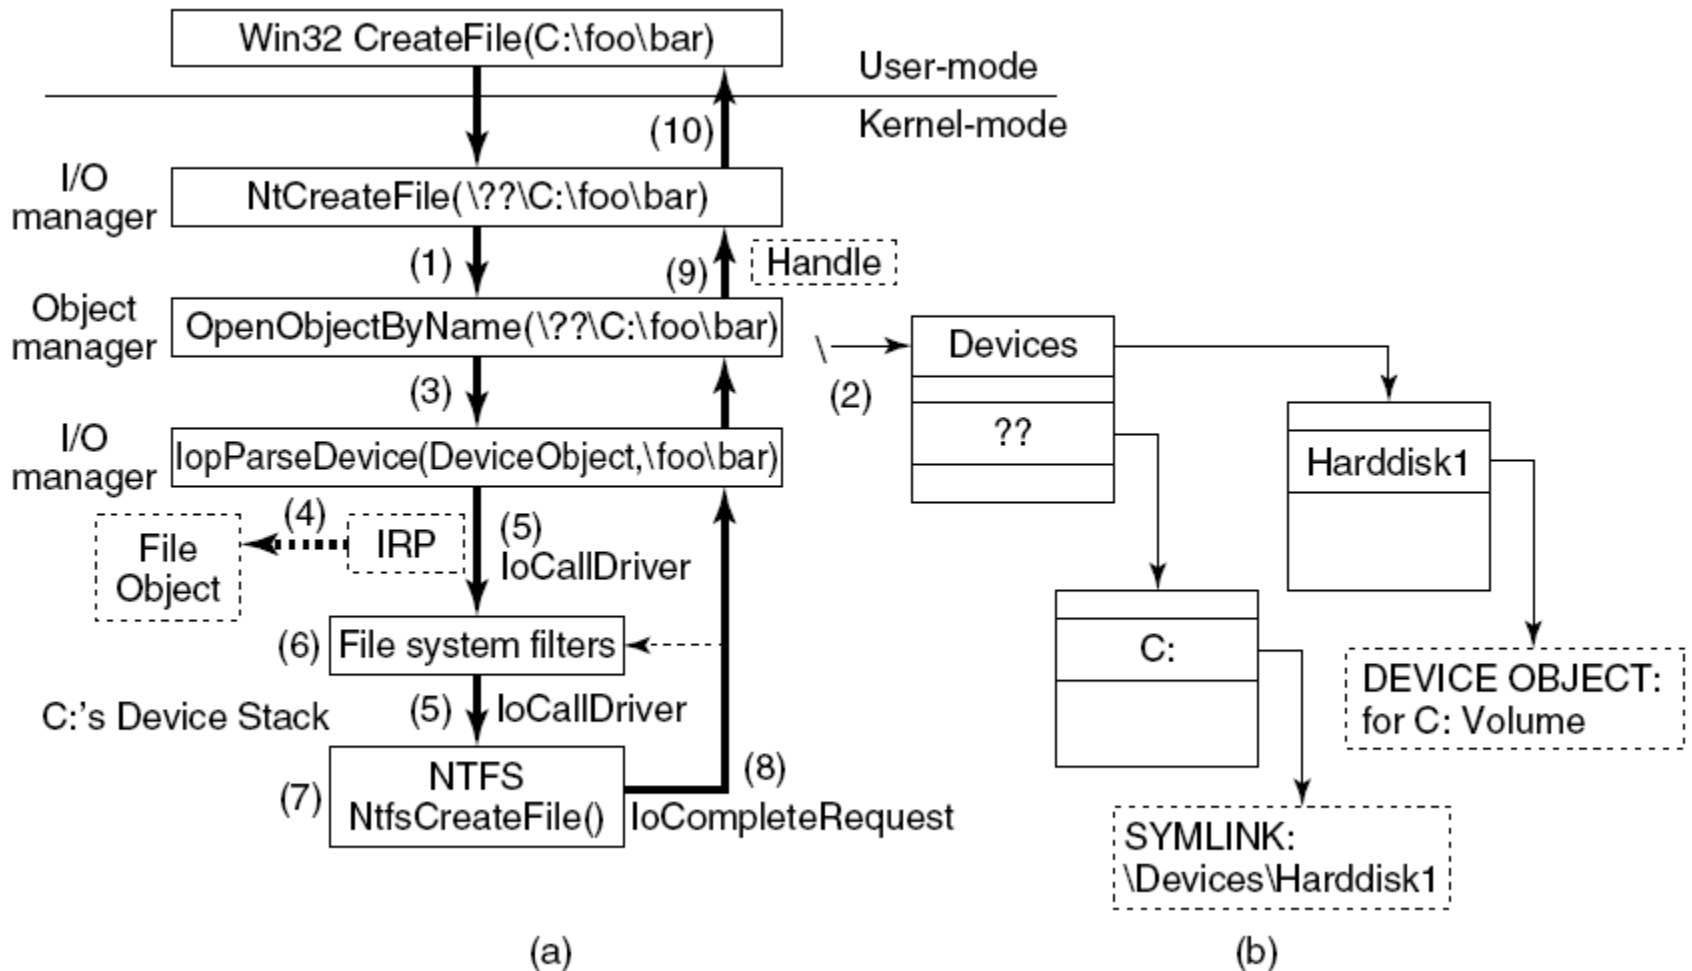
Win32 CreateFile(C:\foo\bar)

User-mode

Kernel-mode

(10)

I/O manager

NtCreateFile(\??\C:\foo\bar)

(1)

(9)

Handle

Object manager

OpenObjectByName(\??\C:\foo\bar)

\

(2)

Devices

??

Harddisk1

(3)

I/O manager

IopParseDevice(DeviceObject,\foo\bar)

(4)

File Object

IRP

(5) IoCallDriver

(6)

File system filters

C:'s Device Stack

(5) IoCallDriver

C:

DEVICE OBJECT: for C: Volume

(7)

NTFS NtfsCreateFile()

(8) IoCompleteRequest

SYMLINK: \Devices\Harddisk1

(a)

(b)